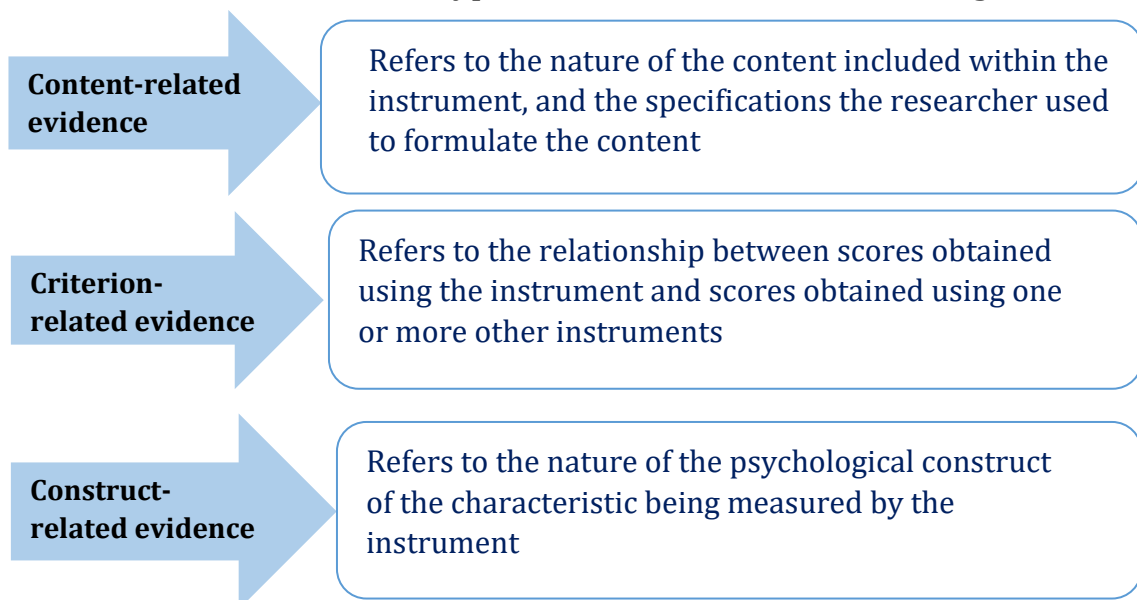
Content-related evidence

Refers to the nature of the content included within the instrument, and the specifications the researcher used to formulate the content

Criterion-related evidence

Refers to the relationship between scores obtained using the instrument and scores obtained using one or more other instruments

Construct-related evidence

Refers to the nature of the psychological construct of the characteristic being measured by the instrument